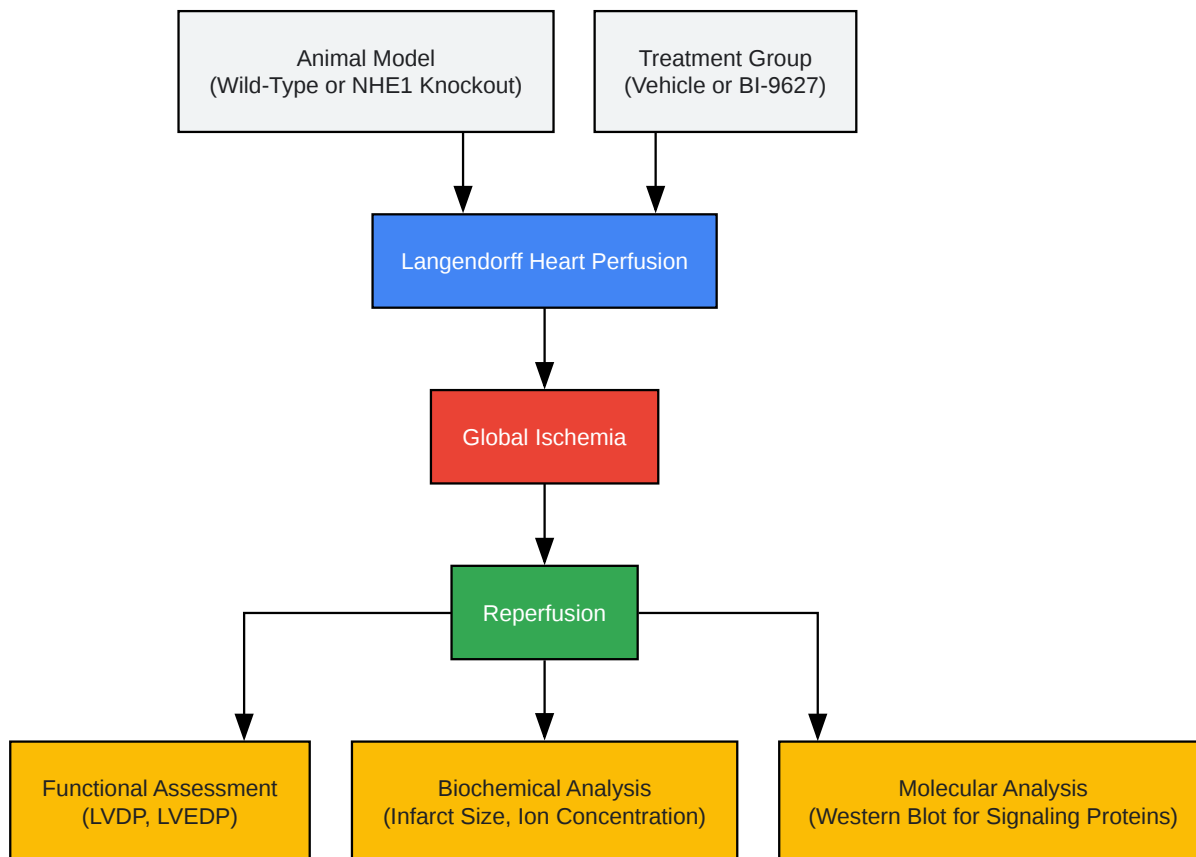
Animal Model
(Wild-Type or NHE1 Knockout)

Treatment Group
(Vehicle or BI-9627)

Langendorff Heart Perfusion

Global Ischemia

Reperfusion

Functional Assessment
(LVDP, LVEDP)

Biochemical Analysis
(Infarct Size, Ion Concentration)

Molecular Analysis
(Western Blot for Signaling Proteins)